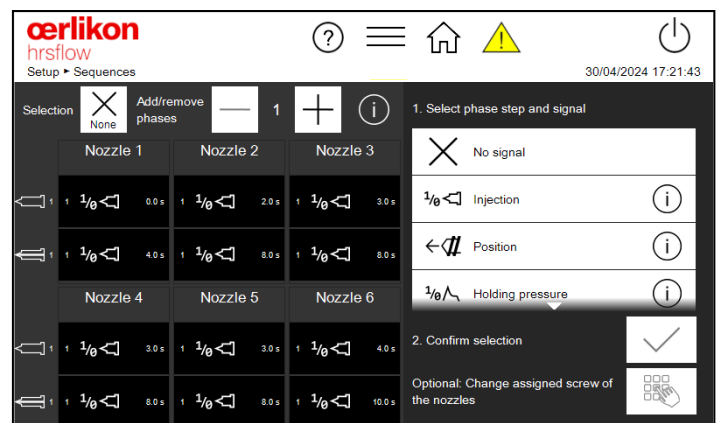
œrlikon
hrsflow
Setup ▸ Sequences

30/04/2024 17:21:43

Selection
None
Add/remove phases
1

Nozzle 1
1 1 $^1/_0$ 0.0 s
1 1 $^1/_0$ 4.0 s

Nozzle 2
1 $^1/_0$ 2.0 s
1 $^1/_0$ 8.0 s

Nozzle 3
1 $^1/_0$ 3.0 s
1 $^1/_0$ 8.0 s

Nozzle 4
1 1 $^1/_0$ 3.0 s
1 1 $^1/_0$ 8.0 s

Nozzle 5
1 $^1/_0$ 3.0 s
1 $^1/_0$ 8.0 s

Nozzle 6
1 $^1/_0$ 4.0 s
1 $^1/_0$ 10.0 s

1. Select phase step and signal

No signal
$^1/_0$ Injection
Position
$^1/_0$ Holding pressure

2. Confirm selection

Optional: Change assigned screw of the nozzles